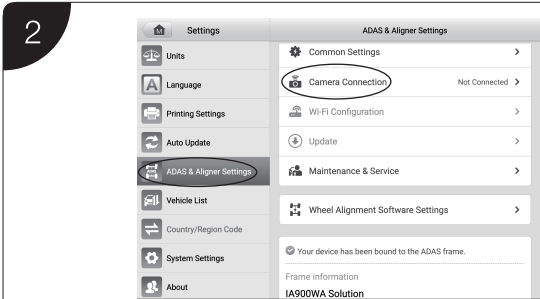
2

Settings

ADAS & Aligner Settings

Units

Language

Printing Settings

Auto Update

ADAS & Aligner Settings

Vehicle List

Country/Region Code

System Settings

About

Common Settings

Camera Connection Not Connected

Wi-Fi Configuration

Update

Maintenance & Service

Wheel Alignment Software Settings

Your device has been bound to the ADAS frame.

Frame information

IA900WA Solution